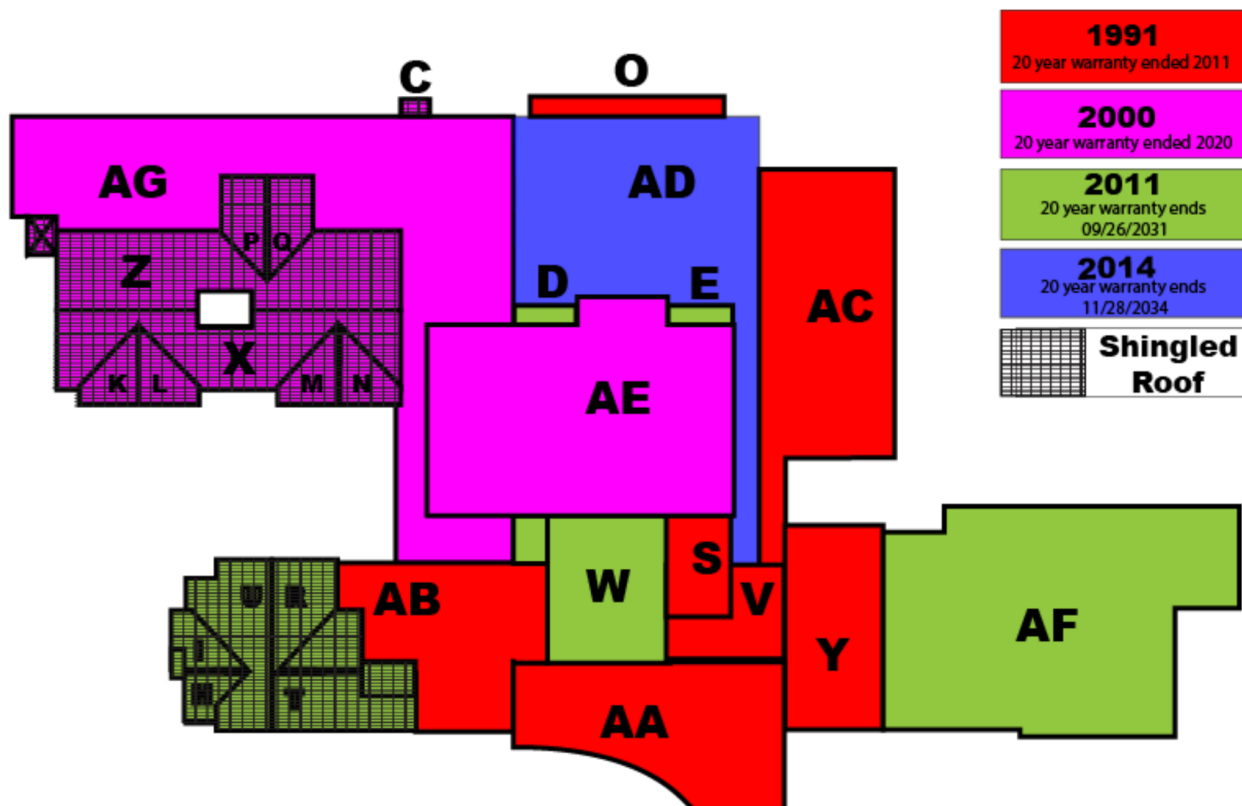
1991
20 year warranty ended 2011

2000
20 year warranty ended 2020

2011
20 year warranty ends
09/26/2031

2014
20 year warranty ends
11/28/2034

Shingled Roof

C
O
AG
AD
P Q
Z
D
E
AC
X
K L
M N
AE
W
S
V
U R
I
H
T
AB
Y
AF
AA